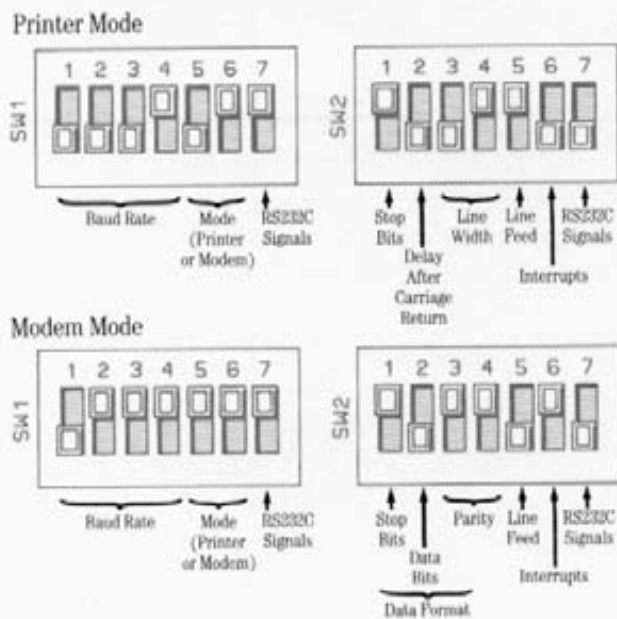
Printer Mode

SW1

1 2 3 4 5 6 7

Baud Rate

Mode (Printer or Modem)

RS232C Signals

SW2

1 2 3 4 5 6 7

Stop Bits

Delay After Carriage Return

Line Width

Line Feed

Interrupts

RS232C Signals

Modem Mode

SW1

1 2 3 4 5 6 7

Baud Rate

Mode (Printer or Modem)

RS232C Signals

SW2

1 2 3 4 5 6 7

Stop Bits

Data Bits

Parity

Line Feed

Interrupts

RS232C Signals

Data Format